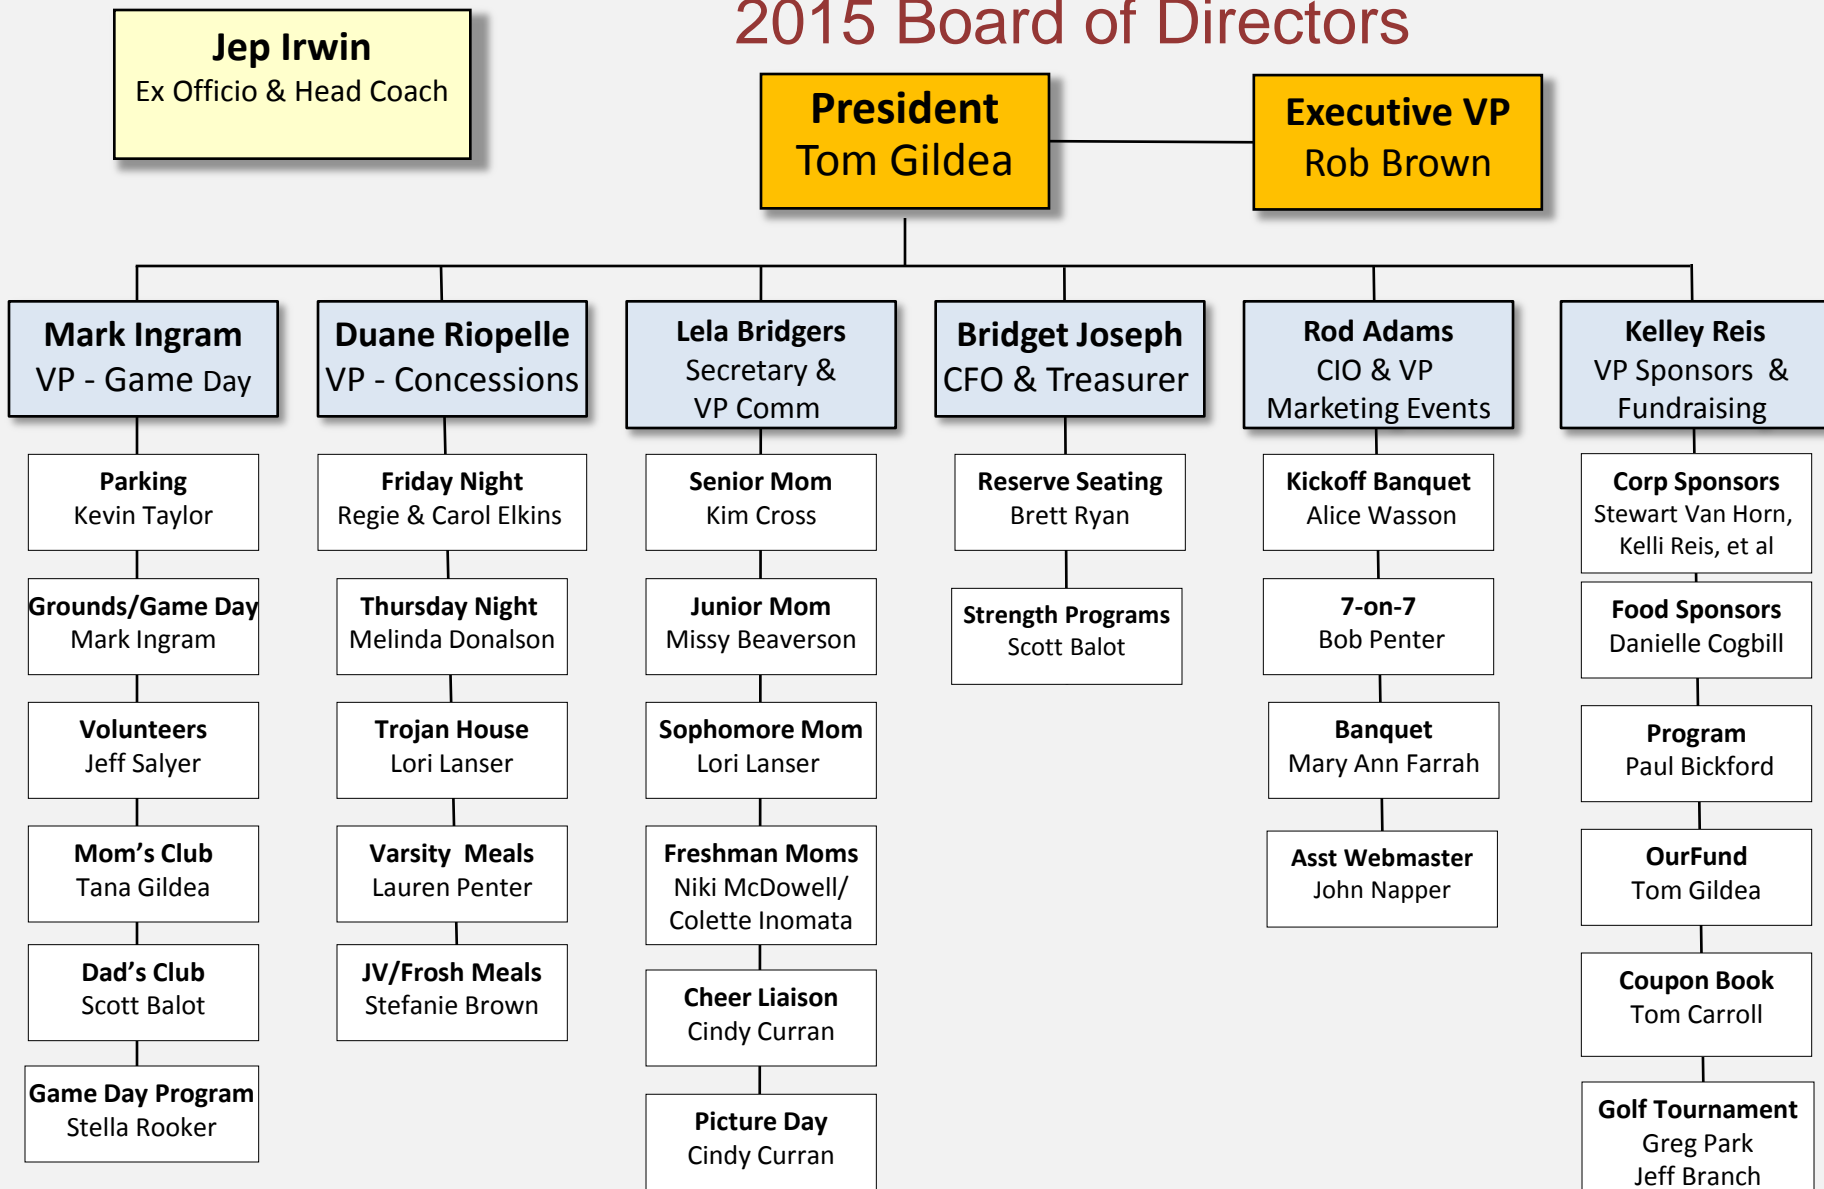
2015 Board of Directors

Jep Irwin
Ex Officio & Head Coach

President
Tom Gildea

Executive VP
Rob Brown

Mark Ingram
VP - Game Day

Duane Riopelle
VP - Concessions

Lela Bridgers
Secretary &
VP Comm

Bridget Joseph
CFO & Treasurer

Rod Adams
CIO & VP
Marketing Events

Kelley Reis
VP Sponsors &
Fundraising

Parking
Kevin Taylor

Grounds/Game Day
Mark Ingram

Volunteers
Jeff Salyer

Mom's Club
Tana Gildea

Dad's Club
Scott Balot

Game Day Program
Stella Rooker

Friday Night
Regie & Carol Elkins

Thursday Night
Melinda Donalson

Trojan House
Lori Lanser

Varsity Meals
Lauren Penter

JV/Frosh Meals
Stefanie Brown

Senior Mom
Kim Cross

Junior Mom
Missy Beaverson

Sophomore Mom
Lori Lanser

Freshman Moms
Niki McDowell/
Colette Inomata

Cheer Liaison
Cindy Curran

Picture Day
Cindy Curran

Reserve Seating
Brett Ryan

Strength Programs
Scott Balot

Kickoff Banquet
Alice Wasson

7-on-7
Bob Penter

Banquet
Mary Ann Farrah

Asst Webmaster
John Napper

Corp Sponsors
Stewart Van Horn,
Kelli Reis, et al

Food Sponsors
Danielle Cogbill

Program
Paul Bickford

OurFund
Tom Gildea

Coupon Book
Tom Carroll

Golf Tournament
Greg Park
Jeff Branch